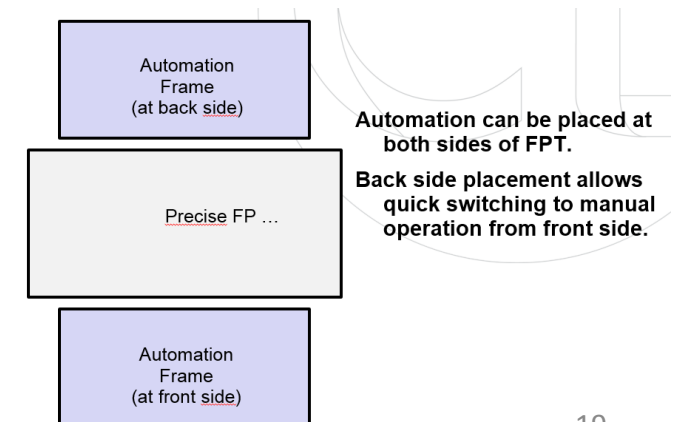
Automation Frame (at back side)

Automation can be placed at both sides of FPT.

Back side placement allows quick switching to manual operation from front side.

Precise FP …

Automation Frame (at front side)

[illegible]